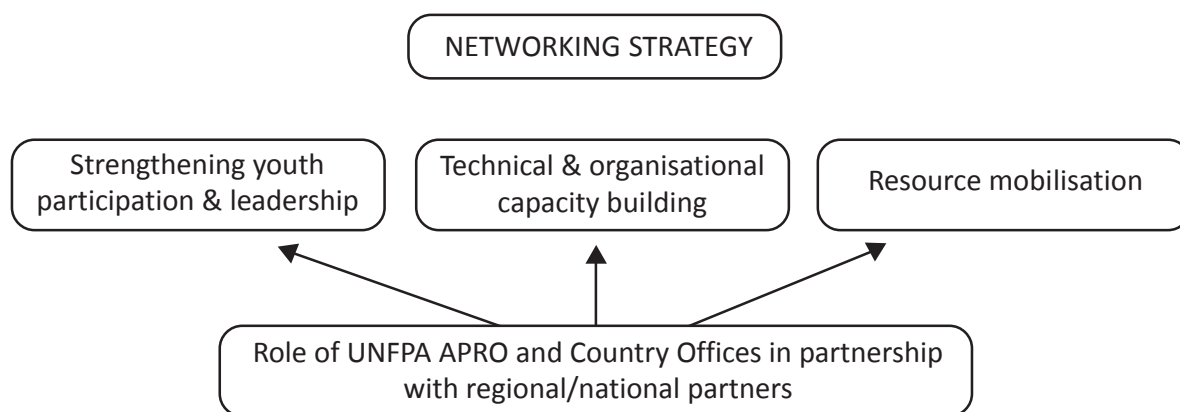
NETWORKING STRATEGY

Strengthening youth participation & leadership

Technical & organisational capacity building

Resource mobilisation

Role of UNFPA APRO and Country Offices in partnership with regional/national partners